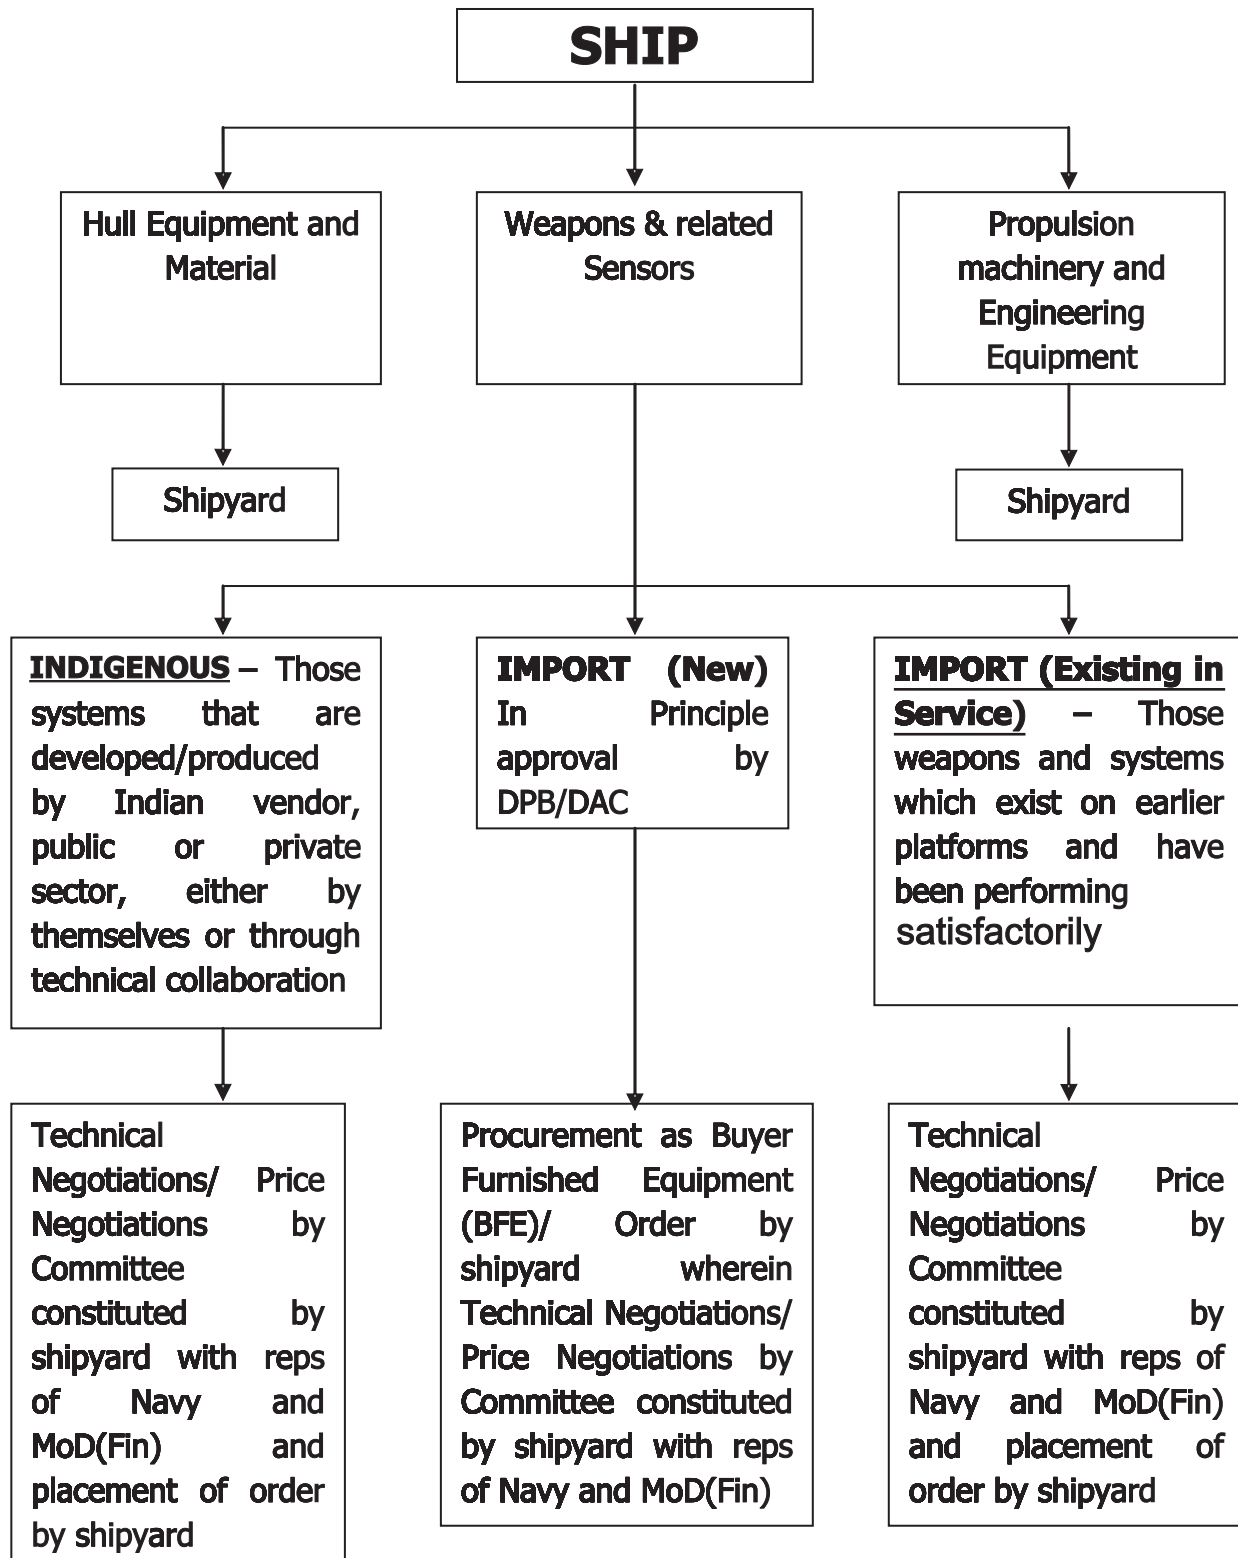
SHIP

Hull Equipment and Material

Weapons & related Sensors

Propulsion machinery and Engineering Equipment

Shipyard

Shipyard

INDIGENOUS – Those systems that are developed/produced by Indian vendor, public or private sector, either by themselves or through technical collaboration

IMPORT (New) In Principle approval by DPB/DAC

IMPORT (Existing in Service) – Those weapons and systems which exist on earlier platforms and have been performing satisfactorily

Technical Negotiations/ Price Negotiations by Committee constituted by shipyard with reps of Navy and MoD(Fin) and placement of order by shipyard

Procurement as Buyer Furnished Equipment (BFE)/ Order by shipyard wherein Technical Negotiations/ Price Negotiations by Committee constituted by shipyard with reps of Navy and MoD(Fin)

Technical Negotiations/ Price Negotiations by Committee constituted by shipyard with reps of Navy and MoD(Fin) and placement of order by shipyard